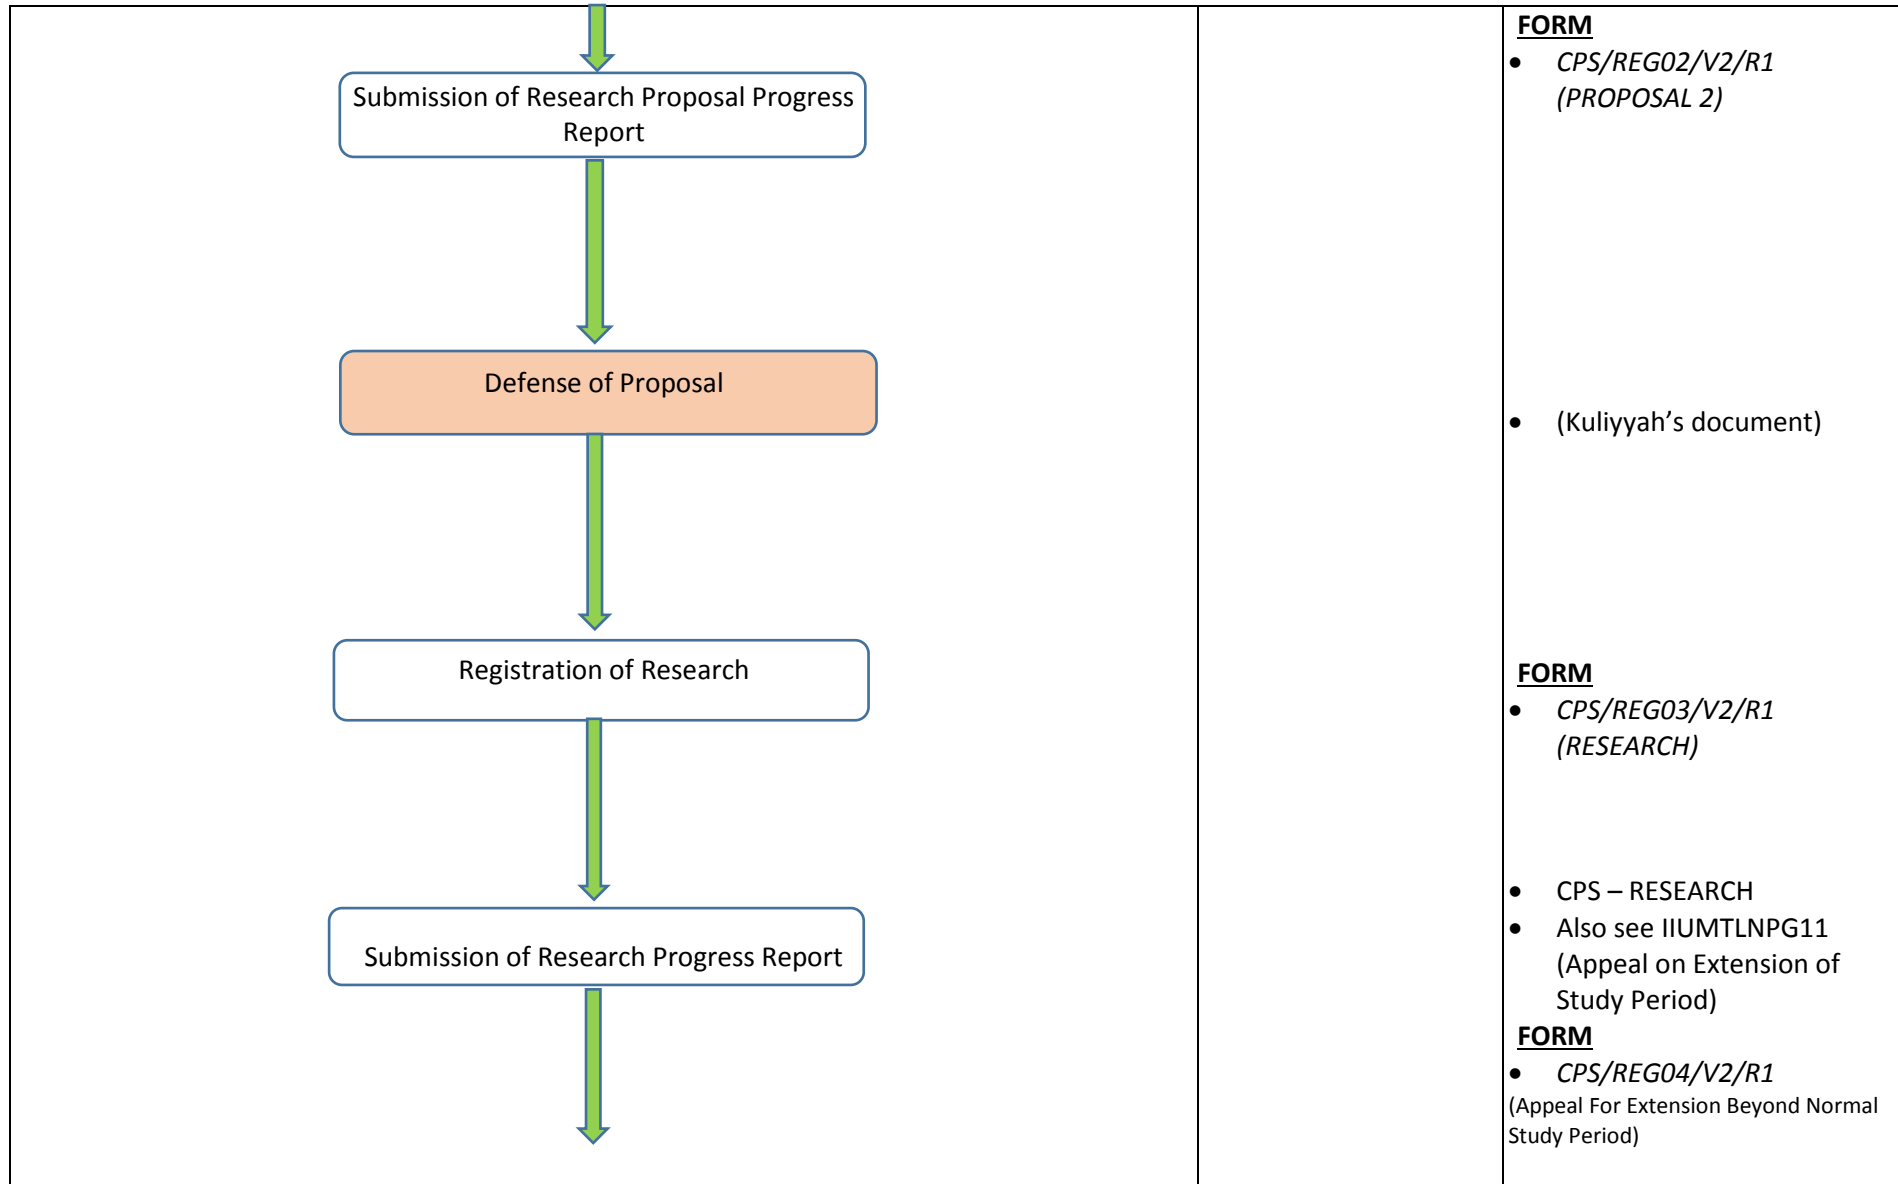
Submission of Research Proposal Progress Report

Defense of Proposal

Registration of Research

Submission of Research Progress Report

FORM
- *CPS/REG02/V2/R1 (PROPOSAL 2)*

- (Kuliyyah's document)

FORM
- *CPS/REG03/V2/R1 (RESEARCH)*

- CPS – RESEARCH
- Also see IIUMTLNPG11 (Appeal on Extension of Study Period)

FORM
- *CPS/REG04/V2/R1*

(Appeal For Extension Beyond Normal Study Period)